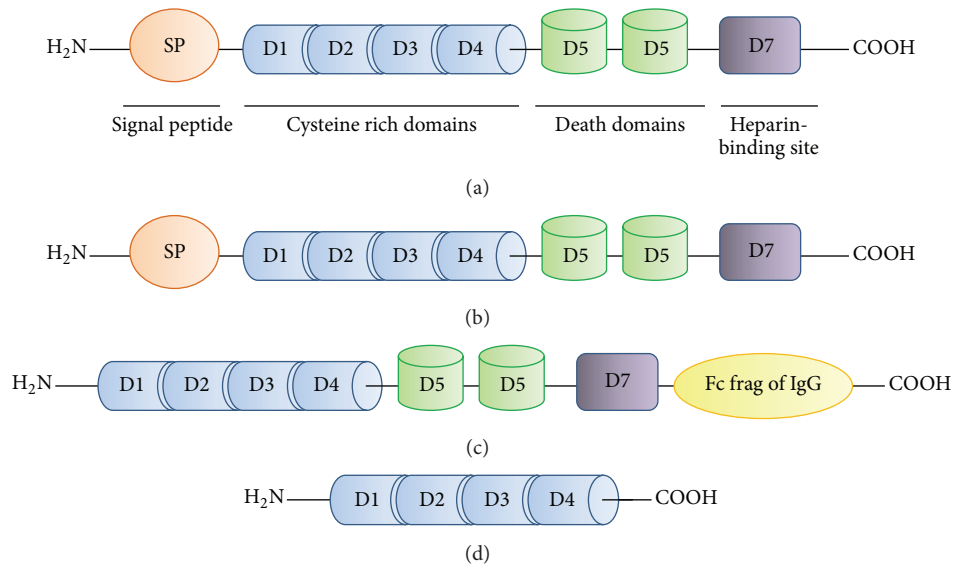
$H_2N$ SP D1 D2 D3 D4 D5 D5 D7 COOH

Signal peptide Cysteine rich domains Death domains Heparin-binding site

(a)

$H_2N$ SP D1 D2 D3 D4 D5 D5 D7 COOH

(b)

$H_2N$ D1 D2 D3 D4 D5 D5 D7 Fc frag of IgG COOH

(c)

$H_2N$ D1 D2 D3 D4 COOH

(d)